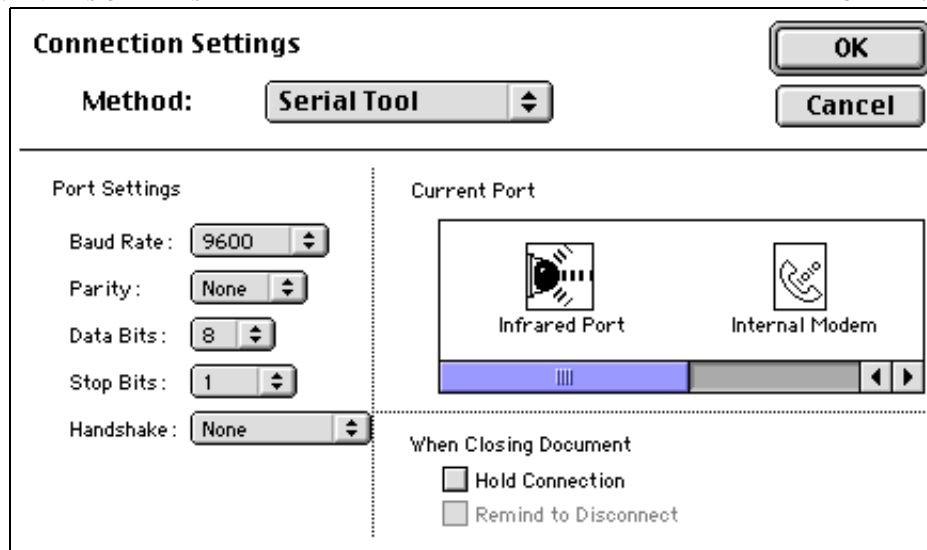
Connection Settings

OK

Method: Serial Tool

Cancel

Port Settings

Baud Rate: 9600

Parity: None

Data Bits: 8

Stop Bits: 1

Handshake: None

Current Port

Infrared Port

Internal Modem

When Closing Document

Hold Connection

Remind to Disconnect